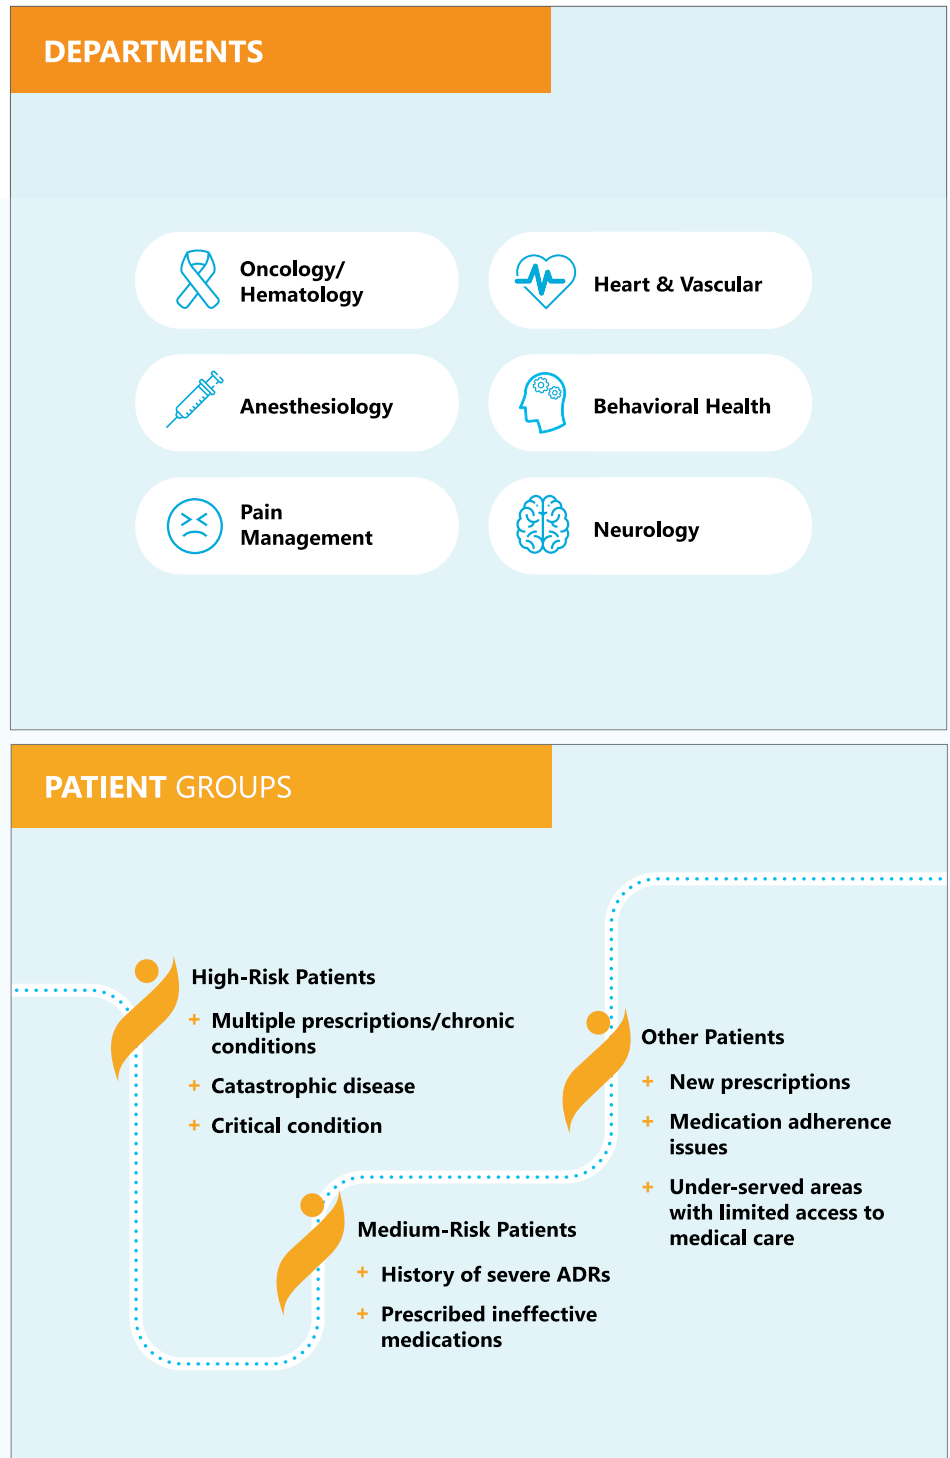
DEPARTMENTS

Oncology/ Hematology

Heart & Vascular

Anesthesiology

Behavioral Health

Pain Management

Neurology

PATIENT GROUPS

High-Risk Patients

+ Multiple prescriptions/chronic conditions

+ Catastrophic disease

+ Critical condition

Other Patients

+ New prescriptions

+ Medication adherence issues

+ Under-served areas with limited access to medical care

Medium-Risk Patients

+ History of severe ADRs

+ Prescribed ineffective medications